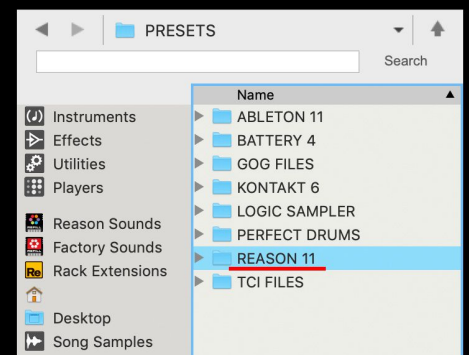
PRESETS

Search

Instruments
Effects
Utilities
Players

Reason Sounds
Factory Sounds
Rack Extensions

Desktop
Song Samples

| Name |
|---|
| ABLETON 11 |
| BATTERY 4 |
| GOG FILES |
| KONTAKT 6 |
| LOGIC SAMPLER |
| PERFECT DRUMS |
| REASON 11 |
| TCI FILES |